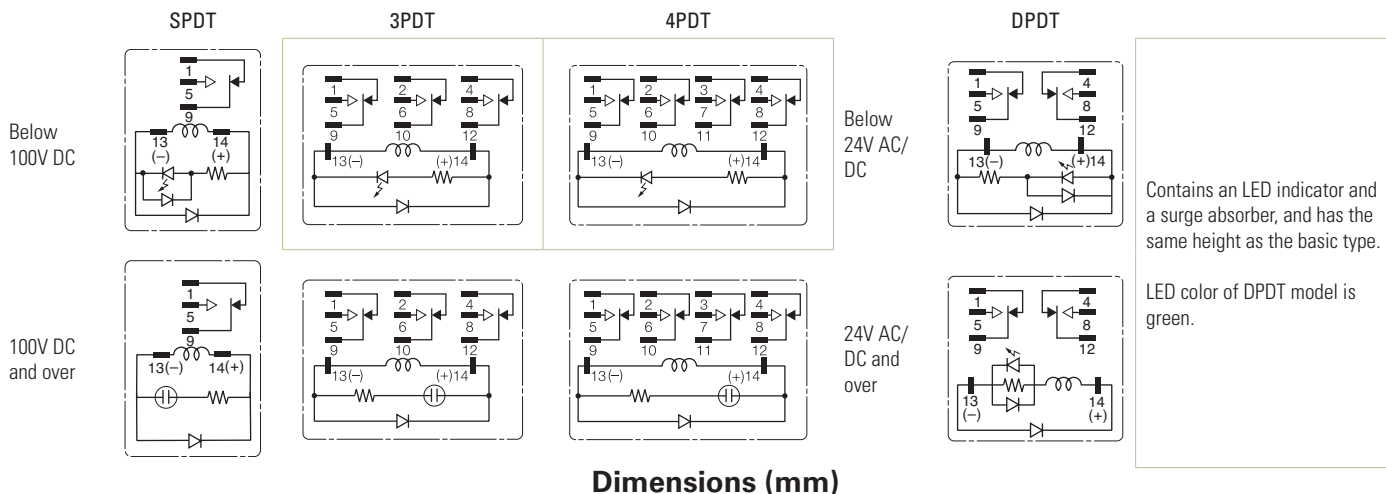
SPDT

3PDT

4PDT

DPDT

Below 100V DC

1
5
9
13 (–)
14 (+)

1
5
9
2
6
10
4
8
12
13(–)
(+)14

1
5
9
2
6
10
3
7
11
4
8
12
13(–)
(+)14

Below 24V AC/ DC

1
5
9
4
8
12
13(–)
(+)14

Contains an LED indicator and a surge absorber, and has the same height as the basic type.

LED color of DPDT model is green.

100V DC and over

1
5
9
13(–)
14(+)

1
5
9
2
6
10
4
8
12
13(–)
(+)14

1
5
9
2
6
10
3
7
11
4
8
12
13(–)
(+)14

24V AC/ DC and over

1
5
9
4
8
12
13 (–)
14 (+)

Dimensions (mm)